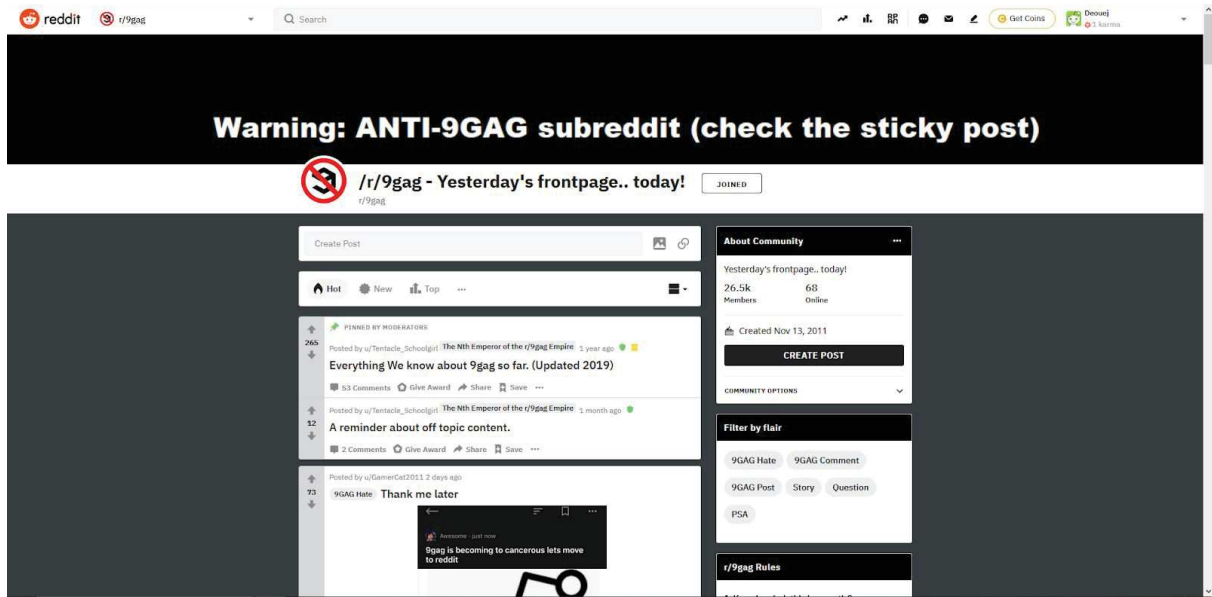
reddit r/9gag Search Get Coins Deouej 1 karma

Warning: ANTI-9GAG subreddit (check the sticky post)

/r/9gag - Yesterday's frontpage.. today!
r/9gag
JOINED

Create Post

Hot New Top ···

PINNED BY MODERATORS
265
Posted by u/Tentacle_Schoolgirl The Nth Emperor of the r/9gag Empire 1 year ago
Everything We know about 9gag so far. (Updated 2019)
53 Comments Give Award Share Save ···

12
Posted by u/Tentacle_Schoolgirl The Nth Emperor of the r/9gag Empire 1 month ago
A reminder about off topic content.
2 Comments Give Award Share Save ···

73
Posted by u/GamerCat2011 2 days ago
9GAG Hate Thank me later

Awesome · just now
9gag is becoming to cancerous lets move to reddit

About Community ···
Yesterday's frontpage.. today!
26.5k Members
68 Online
Created Nov 13, 2011
CREATE POST
COMMUNITY OPTIONS

Filter by flair
9GAG Hate 9GAG Comment
9GAG Post Story Question
PSA

r/9gag Rules